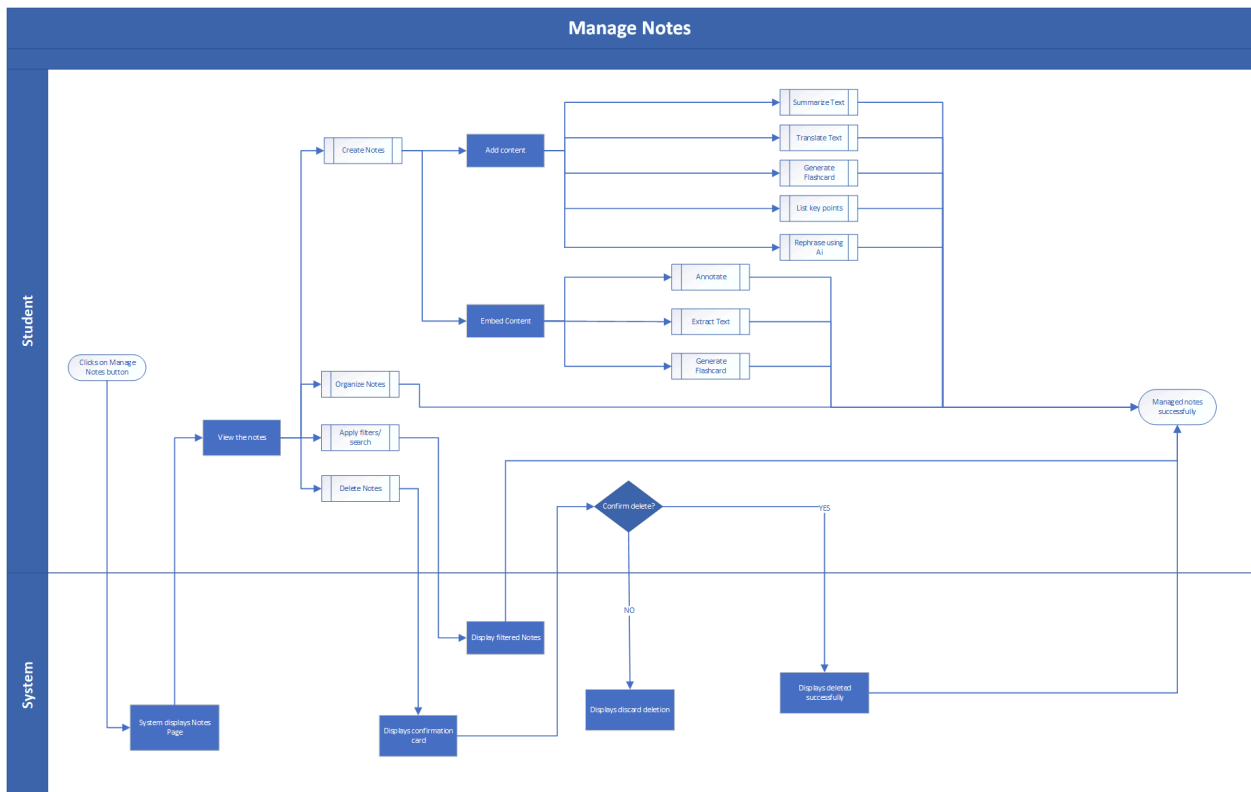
Manage Notes

Student

System

Clicks on Manage Notes button

System displays Notes Page

View the notes

Create Notes

Add content

Summarize Text

Translate Text

Generate Flashcard

List key points

Rephrase using AI

Embed Content

Annotate

Extract Text

Generate Flashcard

Organize Notes

Apply filters/ search

Delete Notes

Managed notes successfully

Confirm delete?

YES

NO

Display filtered Notes

Displays confirmation card

Displays discard deletion

Displays deleted successfully